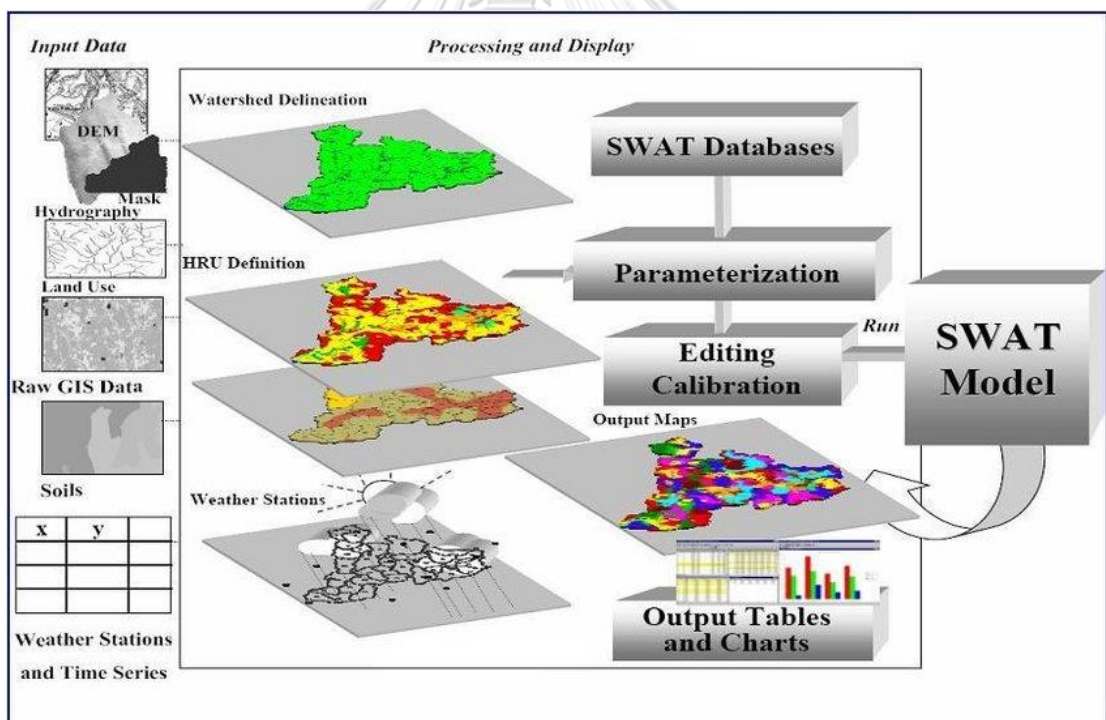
Input Data

Processing and Display

DEM

Mask

Hydrography

Land Use

Raw GIS Data

Soils

| x | y |  |
|---|---|---|
|  |  |  |
|  |  |  |
|  |  |  |

Weather Stations and Time Series

Watershed Delineation

HRU Definition

Weather Stations

SWAT Databases

Parameterization

Editing Calibration

Run

SWAT Model

Output Maps

Output Tables and Charts